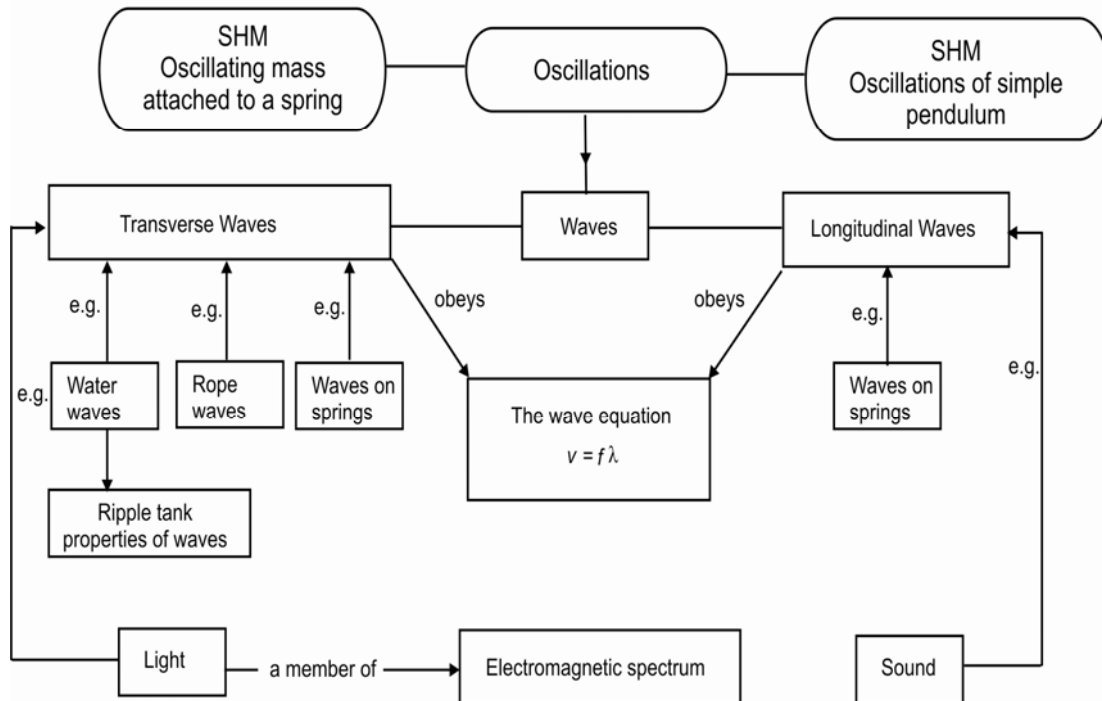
SHM
Oscillating mass attached to a spring

Oscillations

SHM
Oscillations of simple pendulum

Transverse Waves

Waves

Longitudinal Waves

e.g.

e.g.

e.g.

obeys

obeys

e.g.

e.g.

Water waves

Rope waves

Waves on springs

The wave equation
$v = f\lambda$

Waves on springs

e.g.

Ripple tank properties of waves

Light

a member of

Electromagnetic spectrum

Sound